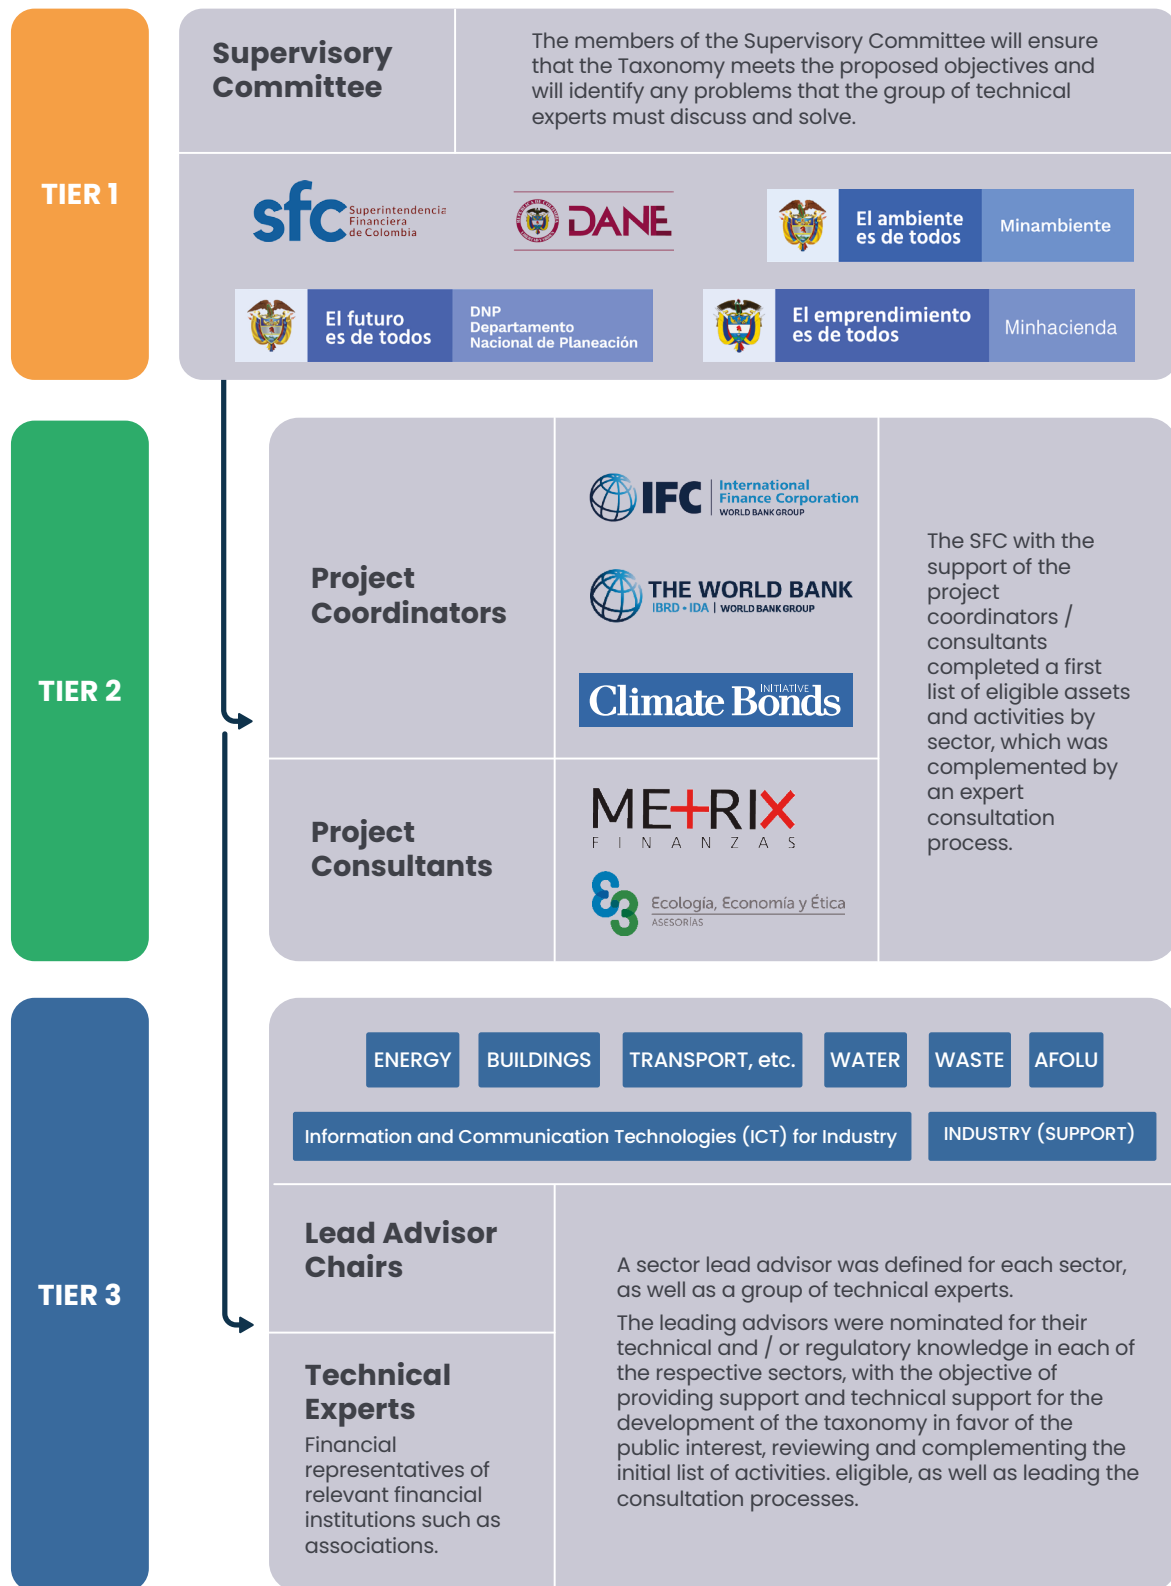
TIER 1

Supervisory Committee

The members of the Supervisory Committee will ensure that the Taxonomy meets the proposed objectives and will identify any problems that the group of technical experts must discuss and solve.

sfc Superintendencia Financiera de Colombia

DANE

El ambiente es de todos Minambiente

El futuro es de todos DNP Departamento Nacional de Planeación

El emprendimiento es de todos Minhacienda

TIER 2

Project Coordinators

IFC International Finance Corporation WORLD BANK GROUP

THE WORLD BANK IBRD • IDA | WORLD BANK GROUP

Climate Bonds INITIATIVE

Project Consultants

METRIX FINANZAS

Ecología, Economía y Ética ASESORÍAS

The SFC with the support of the project coordinators / consultants completed a first list of eligible assets and activities by sector, which was complemented by an expert consultation process.

TIER 3

ENERGY BUILDINGS TRANSPORT, etc. WATER WASTE AFOLU

Information and Communication Technologies (ICT) for Industry

INDUSTRY (SUPPORT)

Lead Advisor Chairs

Technical Experts

Financial representatives of relevant financial institutions such as associations.

A sector lead advisor was defined for each sector, as well as a group of technical experts.

The leading advisors were nominated for their technical and / or regulatory knowledge in each of the respective sectors, with the objective of providing support and technical support for the development of the taxonomy in favor of the public interest, reviewing and complementing the initial list of activities. eligible, as well as leading the consultation processes.